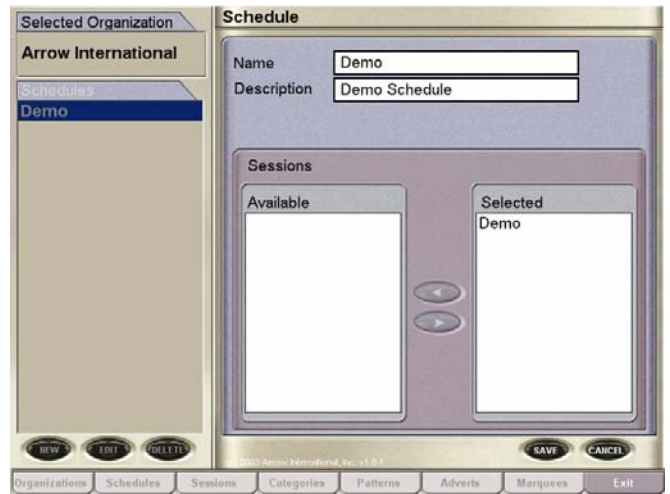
Selected Organization

Arrow International

Schedules

Demo

Schedule

Name Demo

Description Demo Schedule

Sessions

Available

Selected

Demo

NEW EDIT DELETE

© 2002 Arrow International, Inc. v1.0.1

SAVE CANCEL

Organizations Schedules Sessions Categories Patterns Adverts Marquees Exit